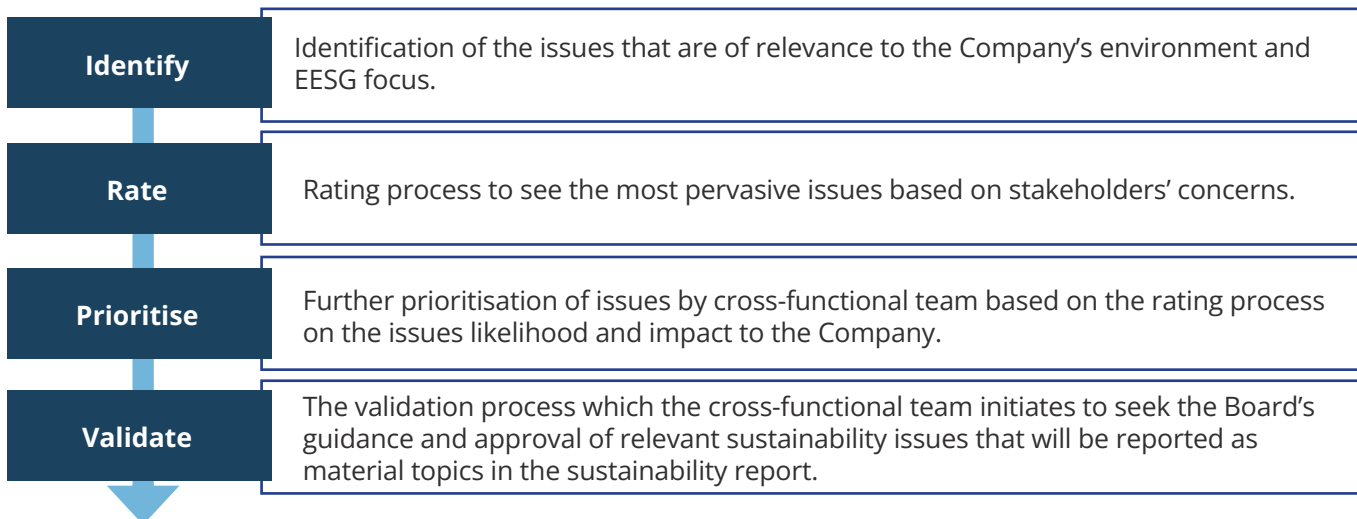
Identify

Identification of the issues that are of relevance to the Company's environment and EESG focus.

Rate

Rating process to see the most pervasive issues based on stakeholders' concerns.

Prioritise

Further prioritisation of issues by cross-functional team based on the rating process on the issues likelihood and impact to the Company.

Validate

The validation process which the cross-functional team initiates to seek the Board's guidance and approval of relevant sustainability issues that will be reported as material topics in the sustainability report.